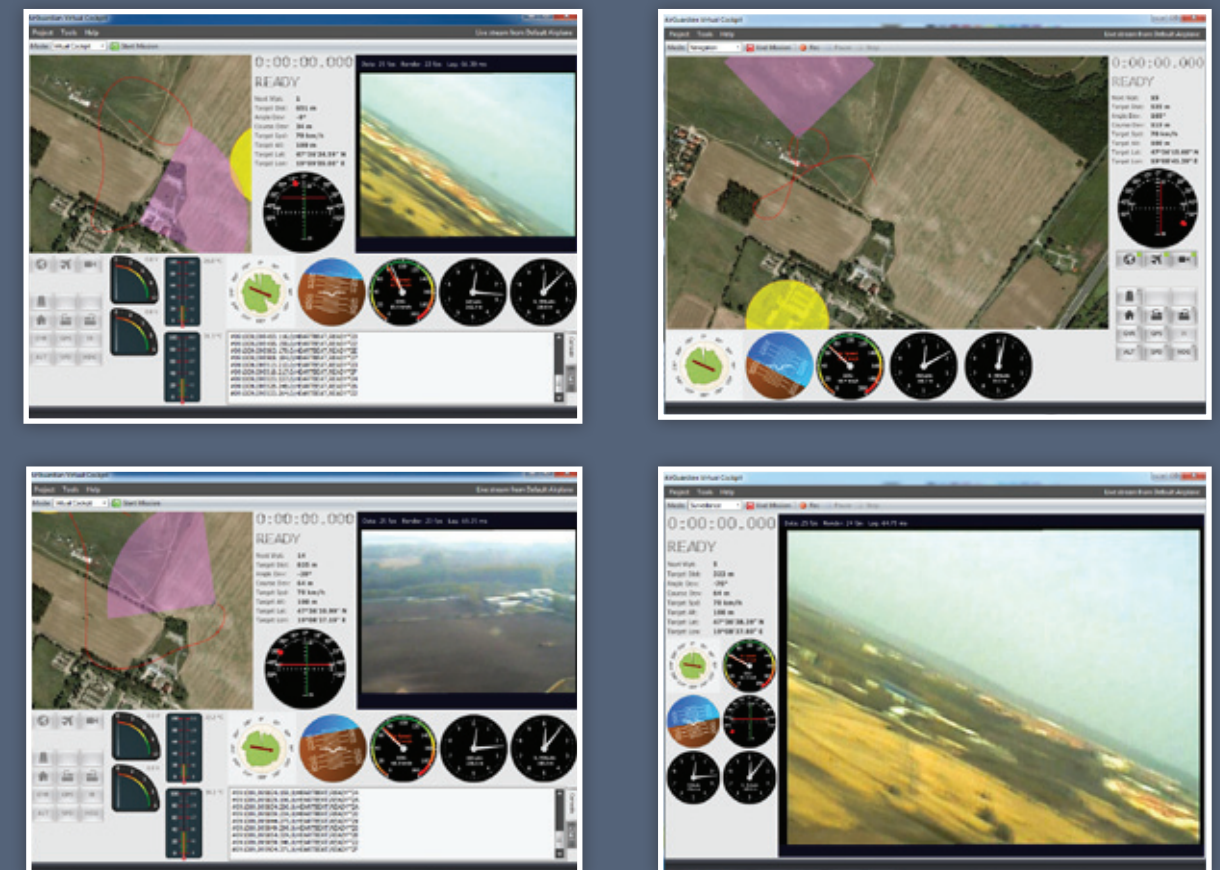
AirGuardian Virtual Cockpit
Project Tools Help
Live stream from Default Airplane
Mode: Virtual Cockpit
Start Mission
0:00:00.000
READY
Data: 25 fps Render: 23 fps Lag: 56.39 ms
Next Wpt: 1
Target Dist: 651 m
Angle Dev: -8°
Course Dev: 34 m
Target Spd: 70 km/h
Target Alt: 100 m
Target Lat: 47°30'34.59" N
Target Lon: 19°09'05.08" E

AirGuardian Virtual Cockpit
Project Tools Help
Live stream from Default Airplane
Mode: Navigation
End Mission
Pause
Stop
0:00:00.000
READY
Next Wpt: 15
Target Dist: 531 m
Angle Dev: 165°
Course Dev: 519 m
Target Spd: 70 km/h
Target Alt: 100 m
Target Lat: 47°30'15.60" N
Target Lon: 19°08'45.20" E
CHK
GPS
ALT
SPD

AirGuardian Virtual Cockpit
Project Tools Help
Live stream from Default Airplane
Mode: Virtual Cockpit
Start Mission
0:00:00.000
READY
Data: 25 fps Render: 25 fps Lag: 65.31 ms
Next Wpt: 14
Target Dist: 825 m
Angle Dev: -28°
Course Dev: 64 m
Target Spd: 70 km/h
Target Alt: 100 m
Target Lat: 47°30'38.99" N
Target Lon: 19°08'37.59" E

AirGuardian Virtual Cockpit
Project Tools Help
Live stream from Default Airplane
Mode: Surveillance
End Mission
Pause
Stop
0:00:00.000
READY
Data: 25 fps Render: 24 fps Lag: 64.75 ms
Next Wpt: 5
Target Dist: 322 m
Angle Dev: -76°
Course Dev: 64 m
Target Spd: 70 km/h
Target Alt: 100 m
Target Lat: 47°30'38.39" N
Target Lon: 19°08'37.80" E